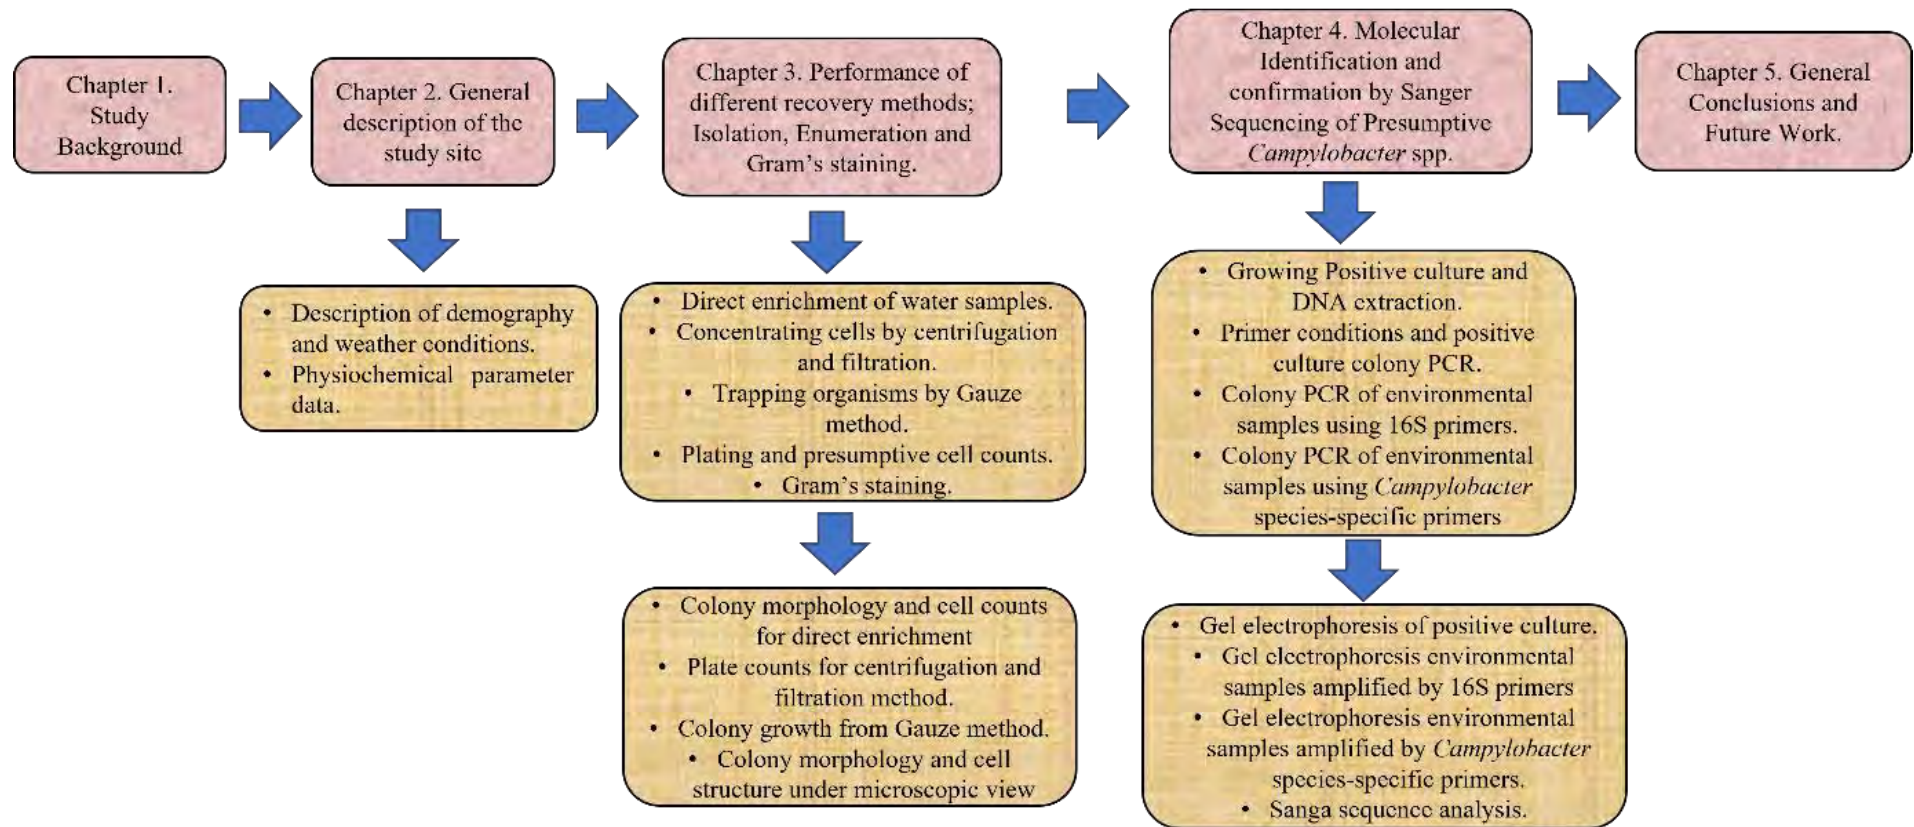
Chapter 1. Study Background

Chapter 2. General description of the study site

Chapter 3. Performance of different recovery methods; Isolation, Enumeration and Gram's staining.

Chapter 4. Molecular Identification and confirmation by Sanger Sequencing of Presumptive *Campylobacter* spp.

Chapter 5. General Conclusions and Future Work.

• Description of demography and weather conditions.
• Physiochemical parameter data.

• Direct enrichment of water samples.
• Concentrating cells by centrifugation and filtration.
• Trapping organisms by Gauze method.
• Plating and presumptive cell counts.
• Gram's staining.

• Colony morphology and cell counts for direct enrichment
• Plate counts for centrifugation and filtration method.
• Colony growth from Gauze method.
• Colony morphology and cell structure under microscopic view

• Growing Positive culture and DNA extraction.
• Primer conditions and positive culture colony PCR.
• Colony PCR of environmental samples using 16S primers.
• Colony PCR of environmental samples using *Campylobacter* species-specific primers

• Gel electrophoresis of positive culture.
• Gel electrophoresis environmental samples amplified by 16S primers
• Gel electrophoresis environmental samples amplified by *Campylobacter* species-specific primers.
• Sanga sequence analysis.